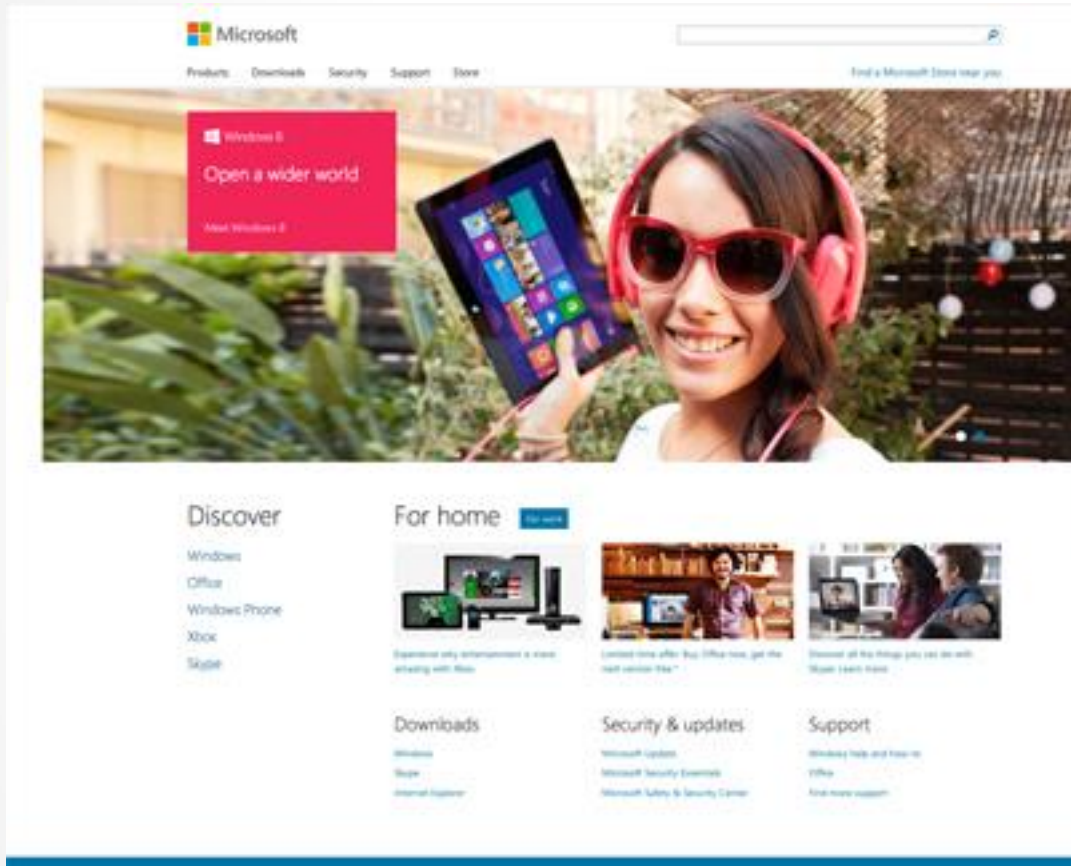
Microsoft

Products Downloads Security Support Store

Find a Microsoft Store near you

Windows 8

Open a wider world

Meet Windows 8

Discover

Windows
Office
Windows Phone
Xbox
Skype

For home

For work

Experience why entertainment is more amazing with Xbox

Limited-time offer: Buy Office now, get the next version free.*

Discover all the things you can do with Skype. Learn more

Downloads

Windows
Skype
Internet Explorer

Security & updates

Microsoft Update
Microsoft Security Essentials
Microsoft Safety & Security Center

Support

Windows help and how-to
Office
Find more support